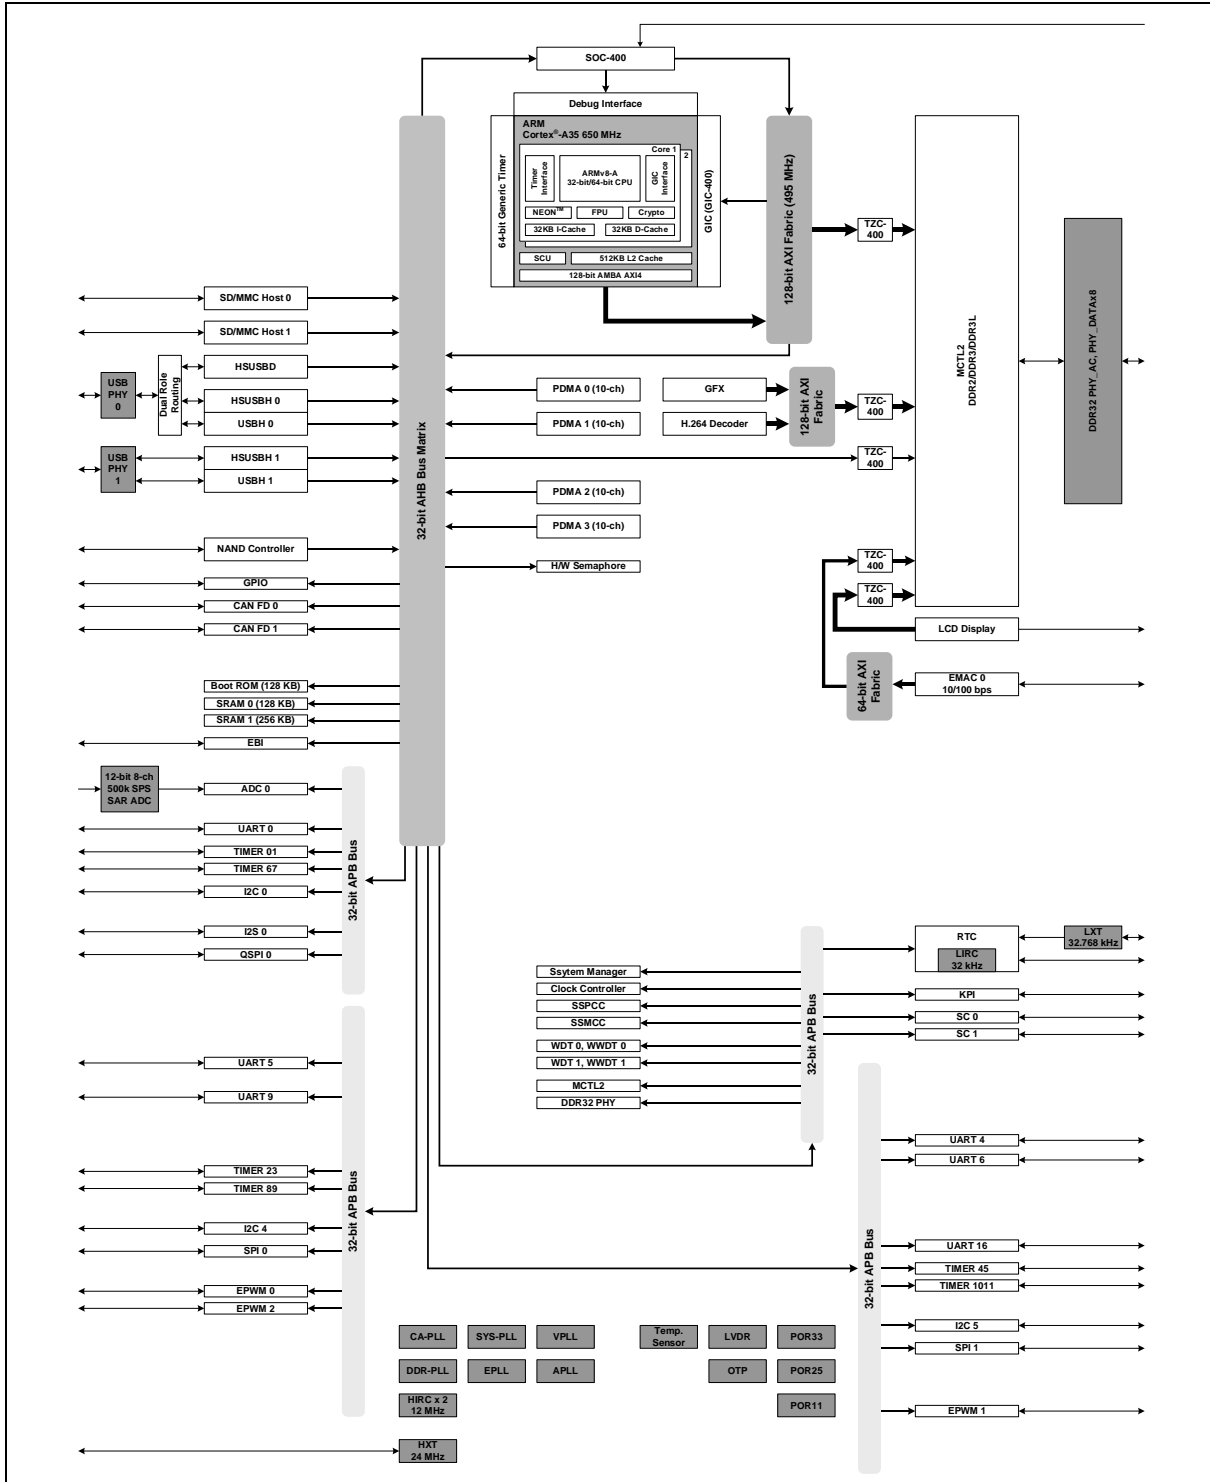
SOC-400

Debug Interface

ARM
Cortex®-A35 650 MHz

Core 1
2

Timer Interface

ARMv8-A
32-bit/64-bit CPU

GIC Interface

NEON™
FPU
Crypto

32KB I-Cache
32KB D-Cache

SCU
512KB L2 Cache

128-bit AMBA AXI4

64-bit Generic Timer

GIC (GIC-400)

128-bit AXI Fabric (495 MHz)

TZC-400

MCTL2
DDR2/DDR3/DDR3L

DDR32 PHY_AC, PHY_DATAx8

SD/MMC Host 0
SD/MMC Host 1

USB PHY 0
Dual Role Routing
HSUSBD
HSUSBH 0
USBH 0

USB PHY 1
HSUSBH 1
USBH 1

NAND Controller
GPIO
CAN FD 0
CAN FD 1

Boot ROM (128 KB)
SRAM 0 (128 KB)
SRAM 1 (256 KB)
EBI

32-bit AHB Bus Matrix

PDMA 0 (10-ch)
PDMA 1 (10-ch)
GFX
H.264 Decoder
128-bit AXI Fabric
TZC-400
TZC-400
PDMA 2 (10-ch)
PDMA 3 (10-ch)
H/W Semaphore

TZC-400
TZC-400
LCD Display
64-bit AXI Fabric
EMAC 0
10/100 bps

12-bit 8-ch
500k SPS
SAR ADC
ADC 0
UART 0
TIMER 01
TIMER 67
I2C 0
I2S 0
QSPI 0

32-bit APB Bus

UART 5
UART 9
TIMER 23
TIMER 89
I2C 4
SPI 0
EPWM 0
EPWM 2

32-bit APB Bus

RTC
LIRC
32 kHz
LXT
32.768 kHz

Ssytem Manager
Clock Controller
SSPCC
SSMCC
WDT 0, WWDT 0
WDT 1, WWDT 1
MCTL2
DDR32 PHY

32-bit APB Bus

KPI
SC 0
SC 1

UART 4
UART 6
UART 16
TIMER 45
TIMER 1011
I2C 5
SPI 1
EPWM 1

32-bit APB Bus

CA-PLL
SYS-PLL
VPLL
Temp. Sensor
LVDR
POR33
DDR-PLL
EPLL
APLL
OTP
POR25
HIRC x 2
12 MHz
POR11
HXT
24 MHz